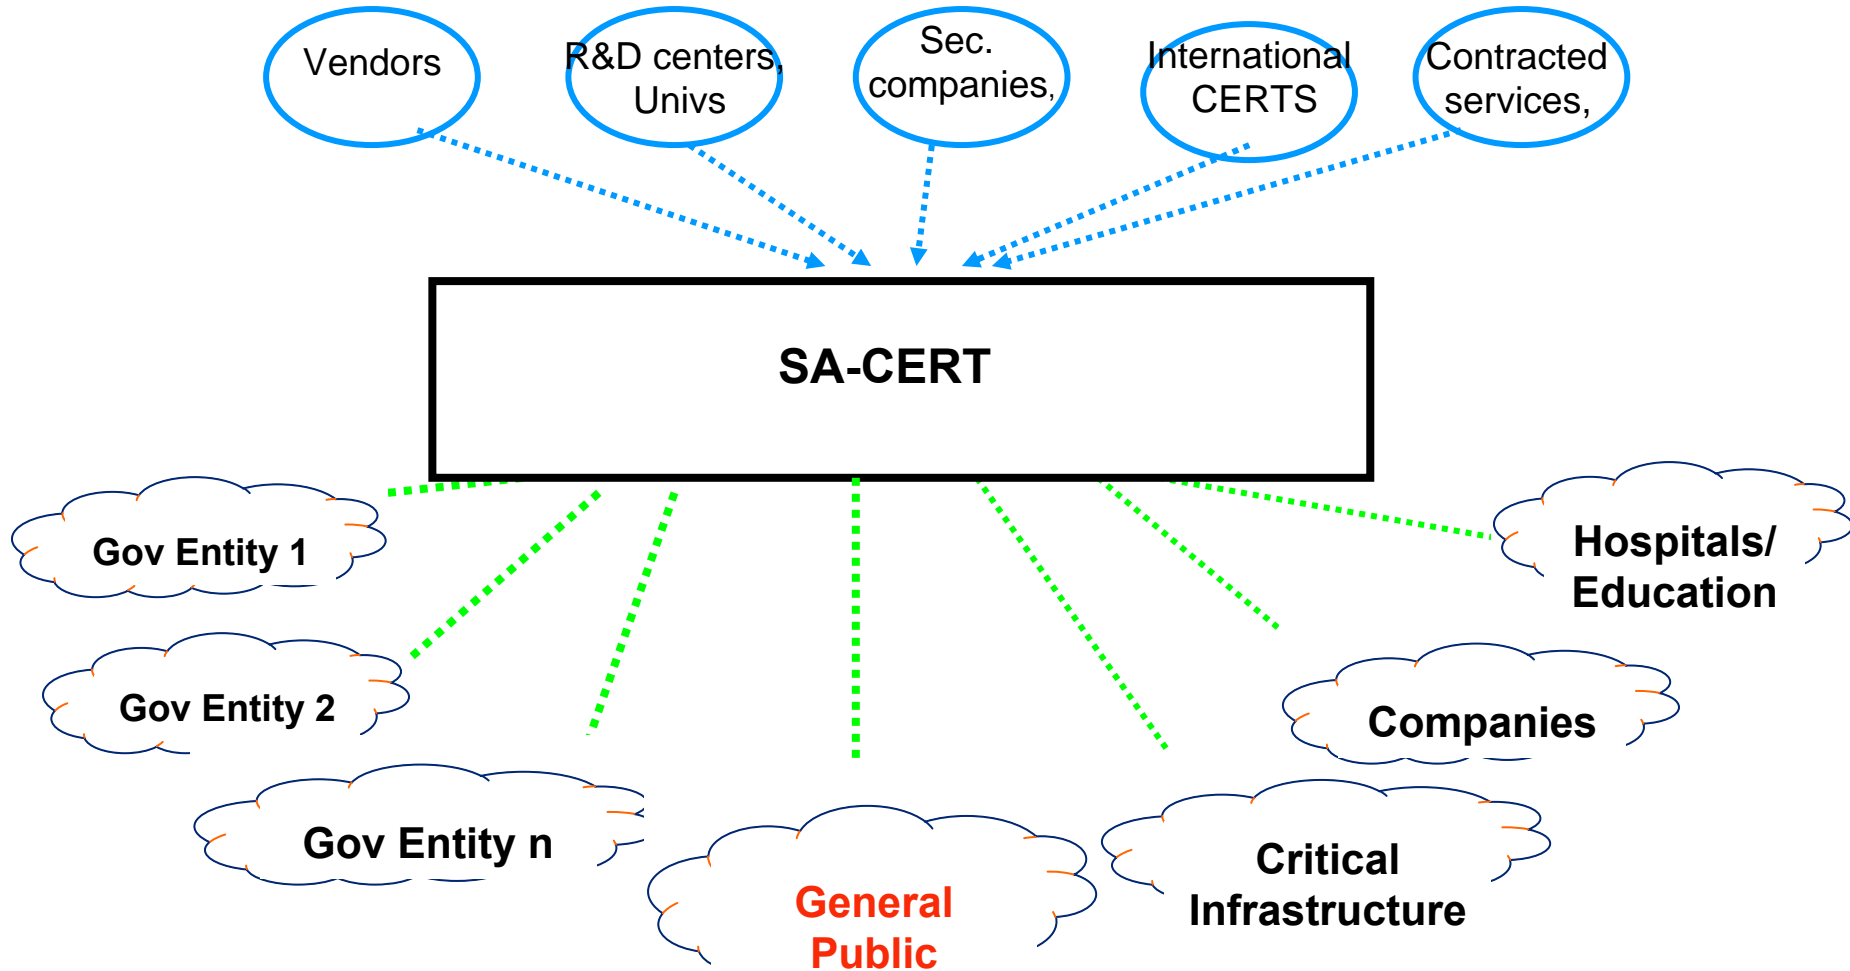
Vendors

R&D centers, Univs

Sec. companies,

International CERTS

Contracted services,

SA-CERT

Gov Entity 1

Hospitals/ Education

Gov Entity 2

Companies

Gov Entity n

Critical Infrastructure

General Public